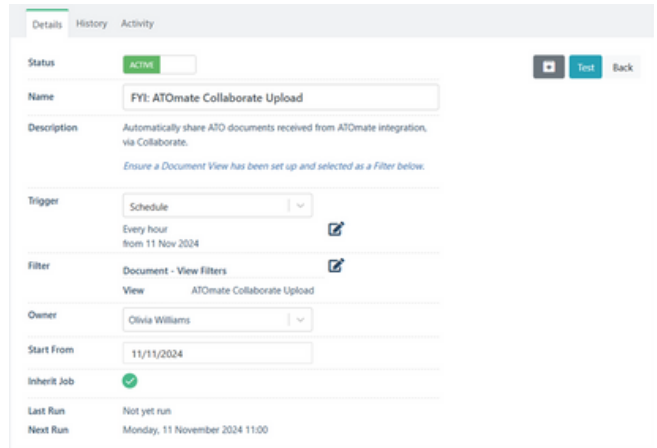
Details History Activity

Test Back

Status ACTIVE

Name FYI: ATOmate Collaborate Upload

Description Automatically share ATO documents received from ATOmate integration, via Collaborate.

Ensure a Document View has been set up and selected as a Filter below.

Trigger Schedule

Every hour
from 11 Nov 2024

Filter Document - View Filters

View ATOmate Collaborate Upload

Owner Olivia Williams

Start From 11/11/2024

Inherit Job

Last Run Not yet run

Next Run Monday, 11 November 2024 11:00